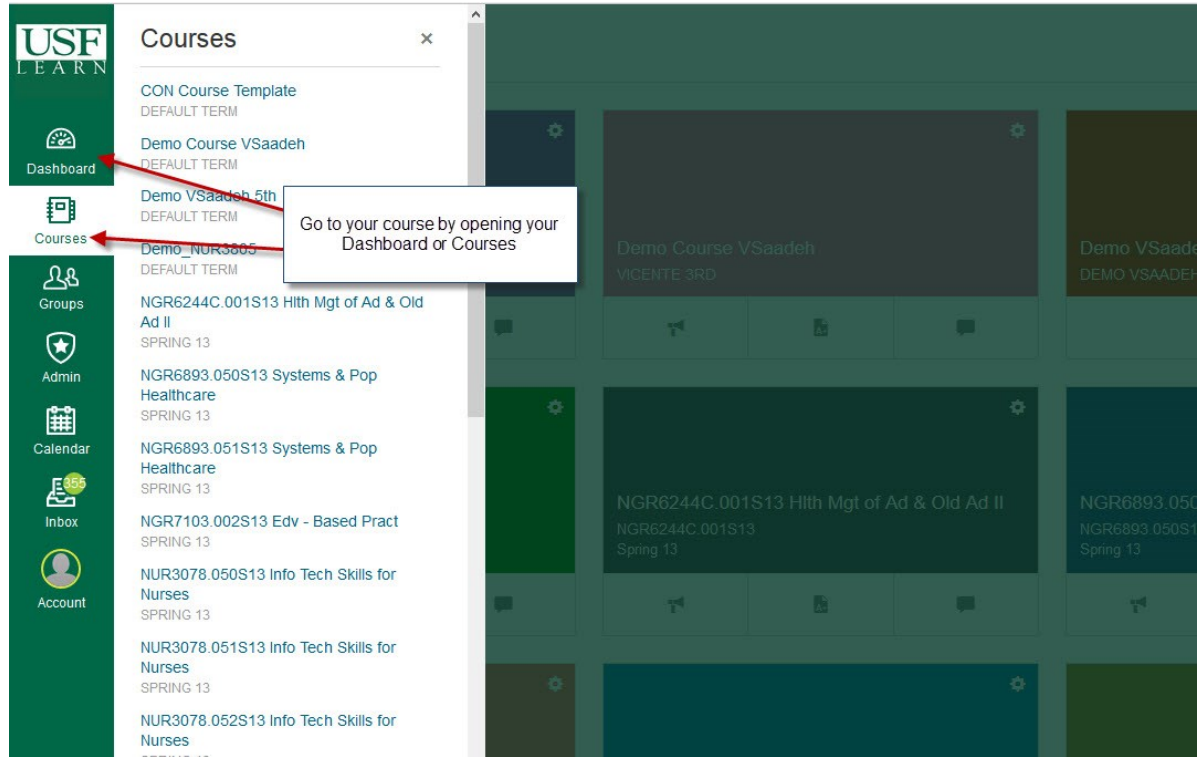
USF LEARN

Dashboard

Courses

Groups

Admin

Calendar

355

Inbox

Account

Courses ×

CON Course Template
DEFAULT TERM

Demo Course VSaadeh
DEFAULT TERM

Demo VSaadeh 5th
DEFAULT TERM

Demo_NUR3805
DEFAULT TERM

NGR6244C.001S13 Hlth Mgt of Ad & Old Ad II
SPRING 13

NGR6893.050S13 Systems & Pop Healthcare
SPRING 13

NGR6893.051S13 Systems & Pop Healthcare
SPRING 13

NGR7103.002S13 Edv - Based Pract
SPRING 13

NUR3078.050S13 Info Tech Skills for Nurses
SPRING 13

NUR3078.051S13 Info Tech Skills for Nurses
SPRING 13

NUR3078.052S13 Info Tech Skills for Nurses

Go to your course by opening your Dashboard or Courses

Demo Course VSaadeh
VICENTE 3RD

Demo VSaade
DEMO VSAADEH

NGR6244C.001S13 Hlth Mgt of Ad & Old Ad II
NGR6244C.001S13
Spring 13

NGR6893.050
NGR6893.050S1
Spring 13